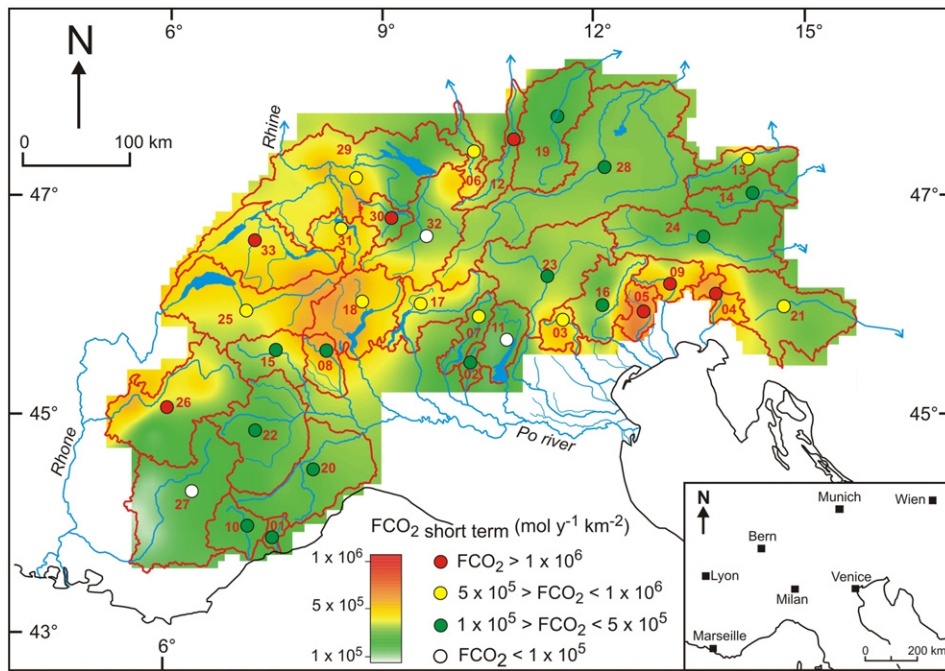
6°
9°
12°
15°
N
0
100 km
Rhine
47°
47°
45°
45°
43°
6°
Rhone
Po river
29
06
12
19
28
13
14
30
32
31
33
24
23
09
16
05
04
21
25
18
17
07
03
11
02
15
08
26
22
20
27
10
01
FCO$_2$ short term (mol y$^{-1}$ km$^{-2}$)
1 x 10$^6$
5 x 10$^5$
1 x 10$^5$
FCO$_2$ > 1 x 10$^6$
5 x 10$^5$ > FCO$_2$ < 1 x 10$^6$
1 x 10$^5$ > FCO$_2$ < 5 x 10$^5$
FCO$_2$ < 1 x 10$^5$
N
Munich
Wien
Bern
Lyon
Milan
Venice
Marseille
0
200 km